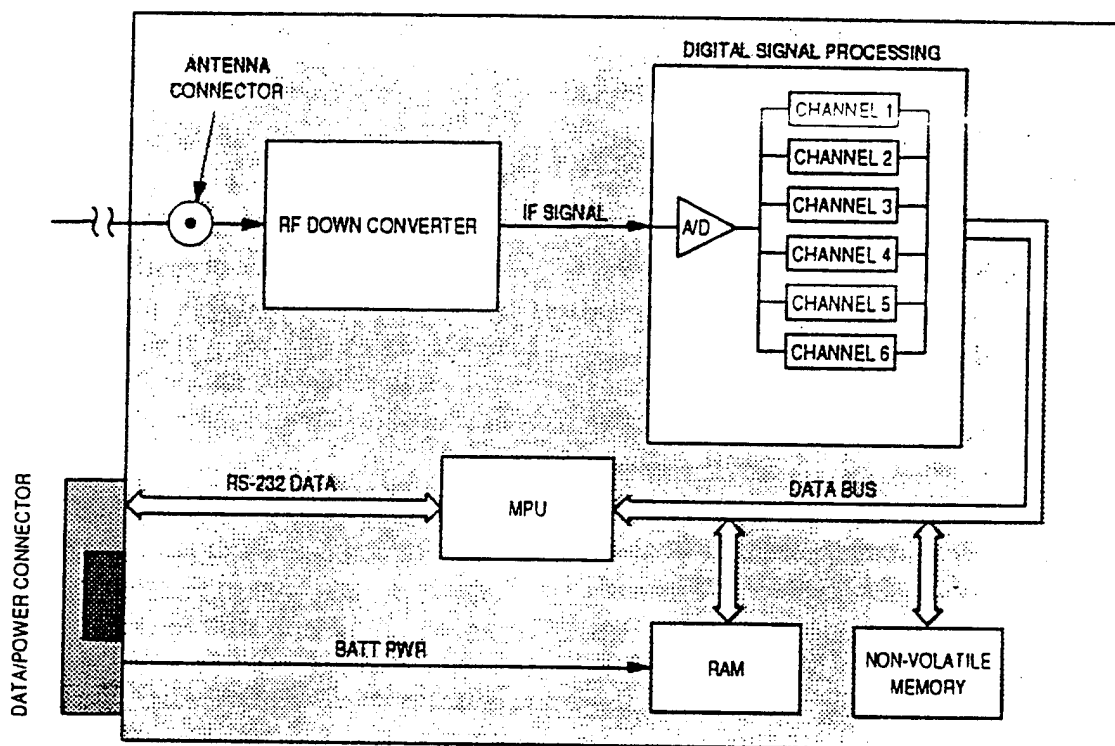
ANTENNA CONNECTOR

DIGITAL SIGNAL PROCESSING

CHANNEL 1
CHANNEL 2
CHANNEL 3
CHANNEL 4
CHANNEL 5
CHANNEL 6

RF DOWN CONVERTER

IF SIGNAL

A/D

DATA/POWER CONNECTOR

RS-232 DATA

MPU

DATA BUS

BATT PWR

RAM

NON-VOLATILE MEMORY